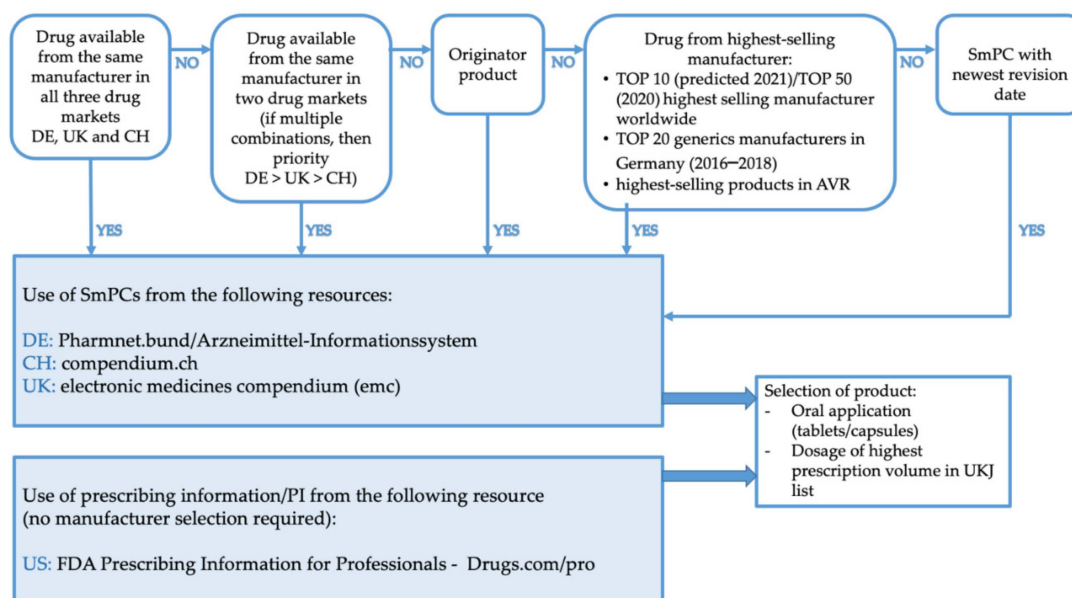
Drug available from the same manufacturer in all three drug markets DE, UK and CH

NO

Drug available from the same manufacturer in two drug markets (if multiple combinations, then priority DE > UK > CH)

NO

Originator product

NO

Drug from highest-selling manufacturer:
• TOP 10 (predicted 2021)/TOP 50 (2020) highest selling manufacturer worldwide
• TOP 20 generics manufacturers in Germany (2016–2018)
• highest-selling products in AVR

NO

SmPC with newest revision date

YES

YES

YES

YES

YES

Use of SmPCs from the following resources:

DE: Pharmnet.bund/Arzneimittel-Informationssystem
CH: compendium.ch
UK: electronic medicines compendium (emc)

Selection of product:
- Oral application (tablets/capsules)
- Dosage of highest prescription volume in UKJ list

Use of prescribing information/PI from the following resource (no manufacturer selection required):

US: FDA Prescribing Information for Professionals - Drugs.com/pro